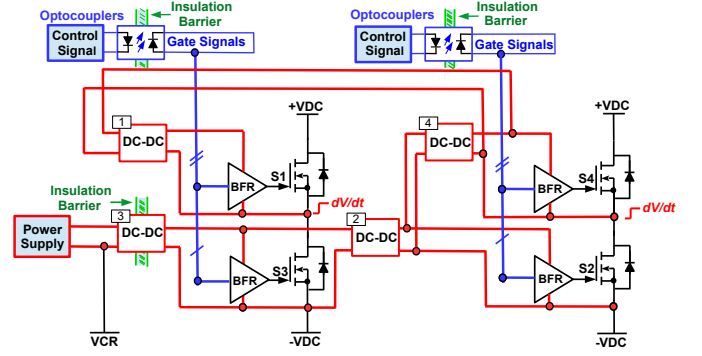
Optocouplers
Insulation Barrier
Control Signal
Gate Signals
Optocouplers
Insulation Barrier
Control Signal
Gate Signals
+VDC
+VDC
1
DC-DC
4
DC-DC
BFR
S1
BFR
S4
dV/dt
dV/dt
Insulation Barrier
Power Supply
3
DC-DC
2
DC-DC
BFR
S3
BFR
S2
VCR
-VDC
-VDC